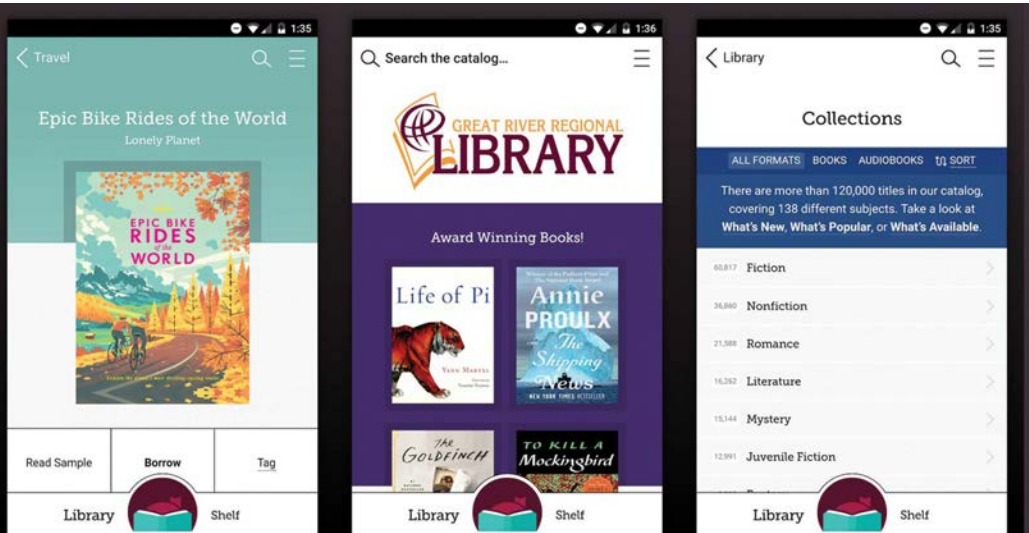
1:35

Travel

Epic Bike Rides of the World

Lonely Planet

EPIC BIKE RIDES of the WORLD

Read Sample

Borrow

Tag

Library

Shelf

1:36

Search the catalog...

GREAT RIVER REGIONAL LIBRARY

Award Winning Books!

Life of Pi

YANN MARTEL

Annie PROULX

The Shipping News

NEW YORK TIMES BESTSELLER

THE GOLDFINCH

TO KILL A Mockingbird

Library

Shelf

1:35

Library

Collections

ALL FORMATS BOOKS AUDIOBOOKS SORT

There are more than 120,000 titles in our catalog, covering 138 different subjects. Take a look at What's New, What's Popular, or What's Available.

60,817 Fiction

36,660 Nonfiction

21,588 Romance

16,262 Literature

15,144 Mystery

12,991 Juvenile Fiction

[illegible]

Library

Shelf